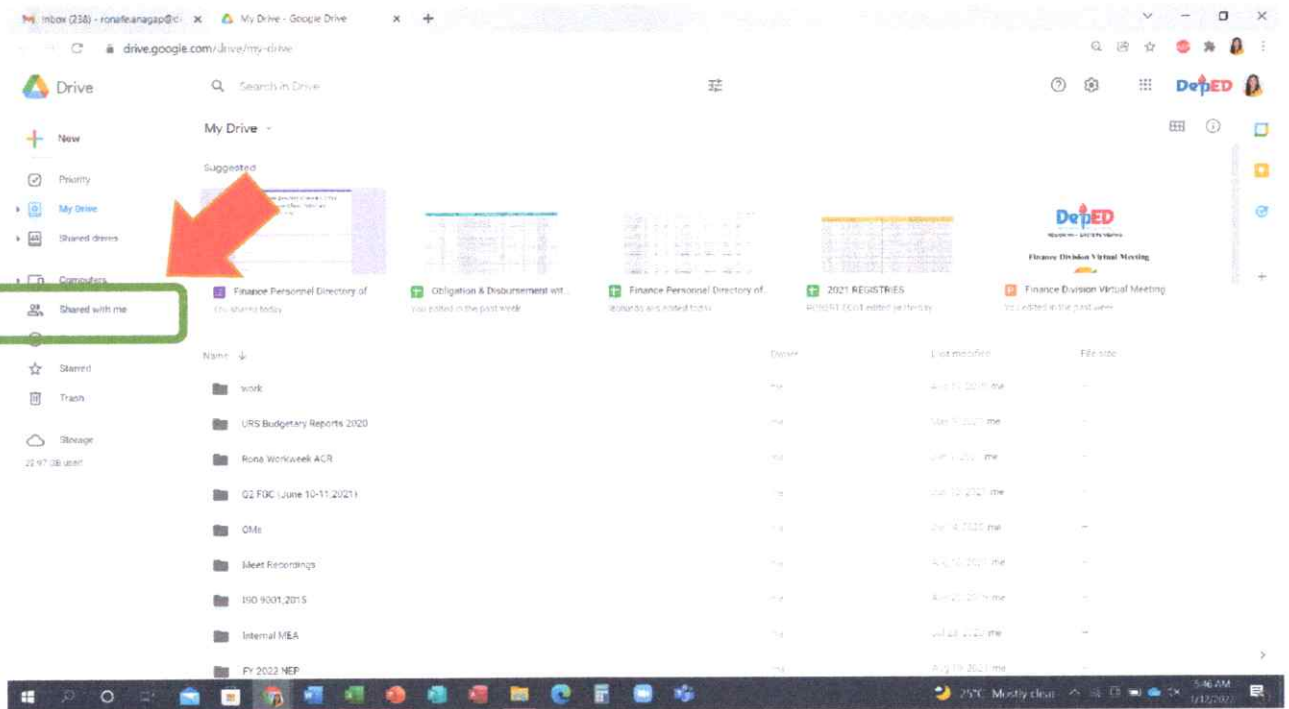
Inbox (238) - ronafeanagap@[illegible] × My Drive - Google Drive × +

drive.google.com/drive/my-drive

Drive

Search in Drive

DepED

New

Priority

My Drive

Shared drives

Computers

Shared with me

Starred

Trash

Storage

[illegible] GB used

My Drive

Suggested

Finance Personnel Directory of
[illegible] today

Obligation & Disbursement wit...
You edited in the past week

Finance Personnel Directory of...
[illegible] edited today

2021 REGISTRIES
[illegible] edited yesterday

DepED
Finance Division Virtual Meeting

Finance Division Virtual Meeting
You edited in the past week

Name ↓ Owner Last modified File size

work me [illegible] me

URS Budgetary Reports 2020 me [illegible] me

Rona Workweek ACR me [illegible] me

Q2 FOC (June 10-11,2021) me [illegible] me

OMs me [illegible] me

Meet Recordings me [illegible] me

ISO 9001:2015 me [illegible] me

Internal MEA me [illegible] me

FY 2022 NEP me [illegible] me

25°C Mostly clear 5:46 AM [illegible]